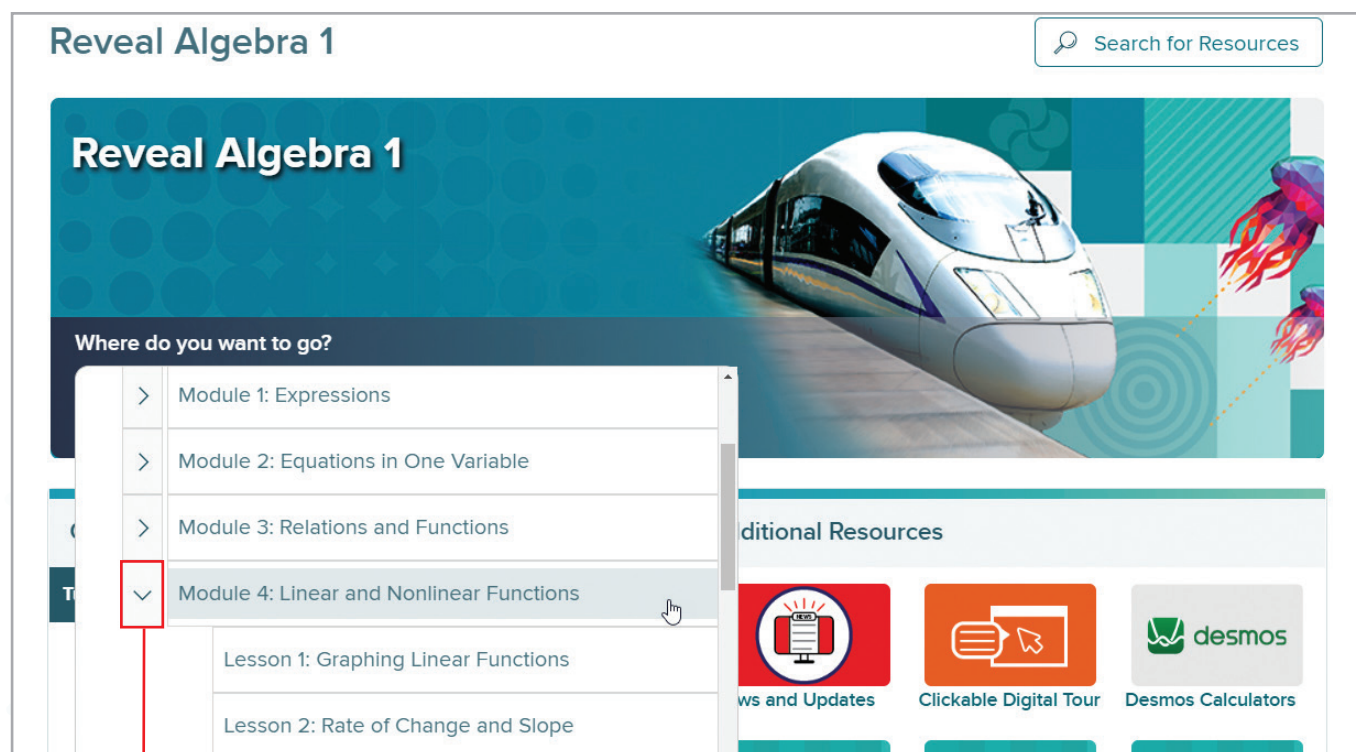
Reveal Algebra 1

Search for Resources

Reveal Algebra 1

Where do you want to go?

Module 1: Expressions

Module 2: Equations in One Variable

Module 3: Relations and Functions

Module 4: Linear and Nonlinear Functions

Lesson 1: Graphing Linear Functions

Lesson 2: Rate of Change and Slope

dditional Resources

NEWS

ws and Updates

Clickable Digital Tour

desmos

Desmos Calculators